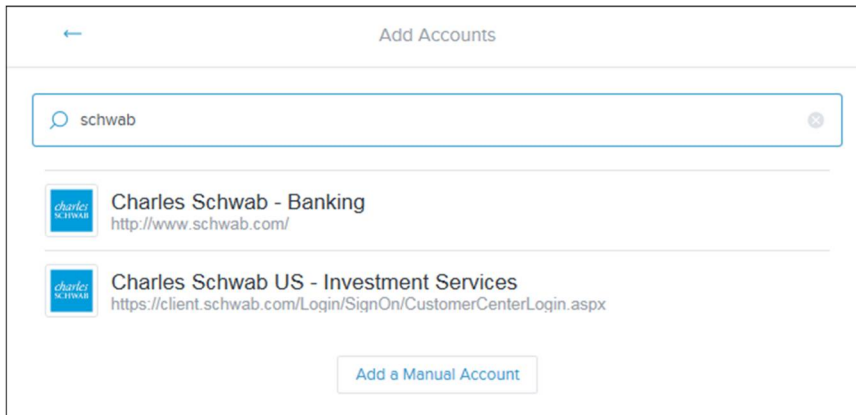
←

Add Accounts

schwab

charles SCHWAB

Charles Schwab - Banking
http://www.schwab.com/

charles SCHWAB

Charles Schwab US - Investment Services
https://client.schwab.com/Login/SignOn/CustomerCenterLogin.aspx

Add a Manual Account